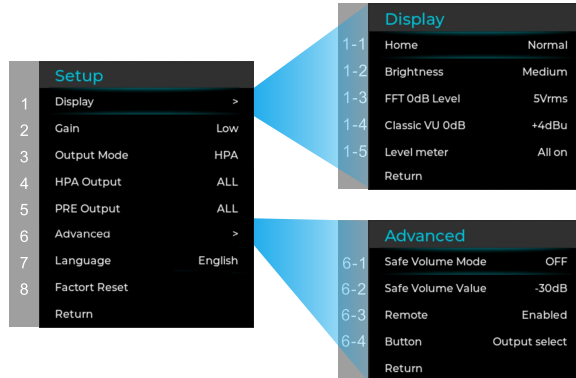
Setup

1 Display >
2 Gain Low
3 Output Mode HPA
4 HPA Output ALL
5 PRE Output ALL
6 Advanced >
7 Language English
8 Factort Reset
Return

Display

1-1 Home Normal
1-2 Brightness Medium
1-3 FFT 0dB Level 5Vrms
1-4 Classic VU 0dB +4dBu
1-5 Level meter All on
Return

Advanced

6-1 Safe Volume Mode OFF
6-2 Safe Volume Value -30dB
6-3 Remote Enabled
6-4 Button Output select
Return